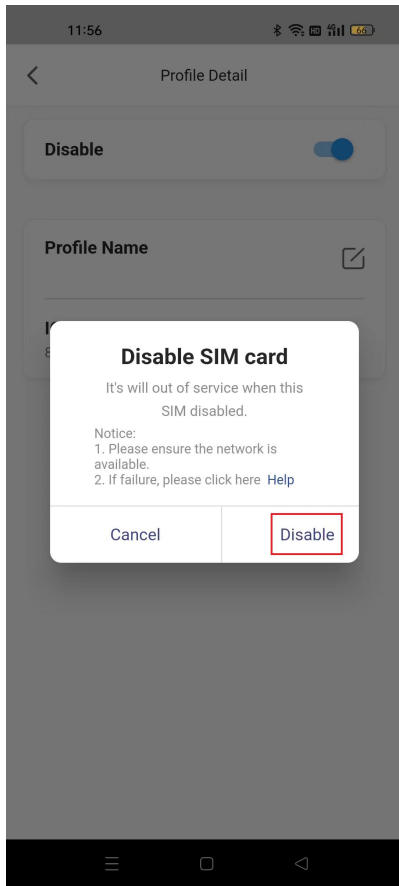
11:56

66

Profile Detail

Disable

Profile Name

I

8

Disable SIM card

It's will out of service when this SIM disabled.

Notice:
1. Please ensure the network is available.
2. If failure, please click here Help

Cancel

Disable